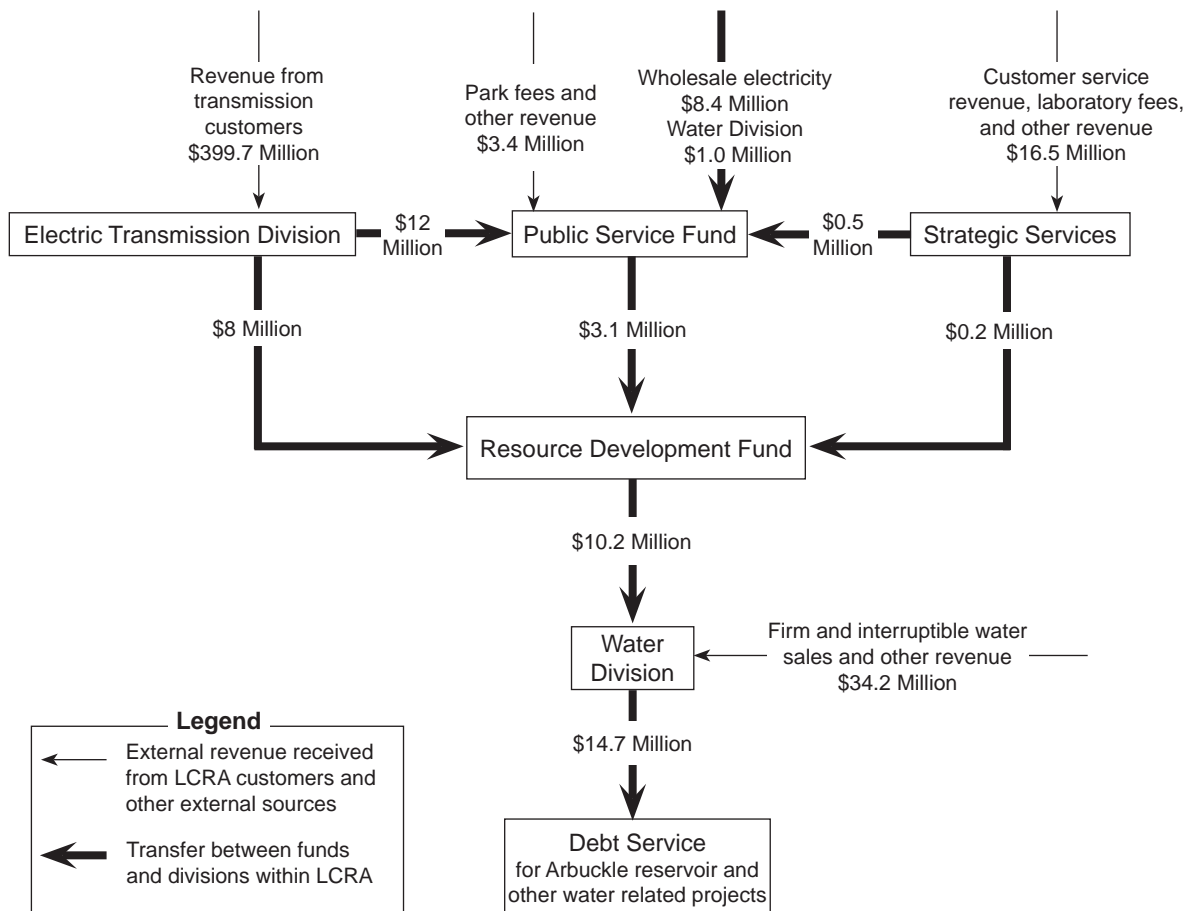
Revenue from transmission customers $399.7 Million

Park fees and other revenue $3.4 Million

Wholesale electricity $8.4 Million Water Division $1.0 Million

Customer service revenue, laboratory fees, and other revenue $16.5 Million

Electric Transmission Division

$12 Million

Public Service Fund

$0.5 Million

Strategic Services

$8 Million

$3.1 Million

$0.2 Million

Resource Development Fund

$10.2 Million

Water Division

Firm and interruptible water sales and other revenue $34.2 Million

Legend

External revenue received from LCRA customers and other external sources

Transfer between funds and divisions within LCRA

$14.7 Million

Debt Service for Arbuckle reservoir and other water related projects